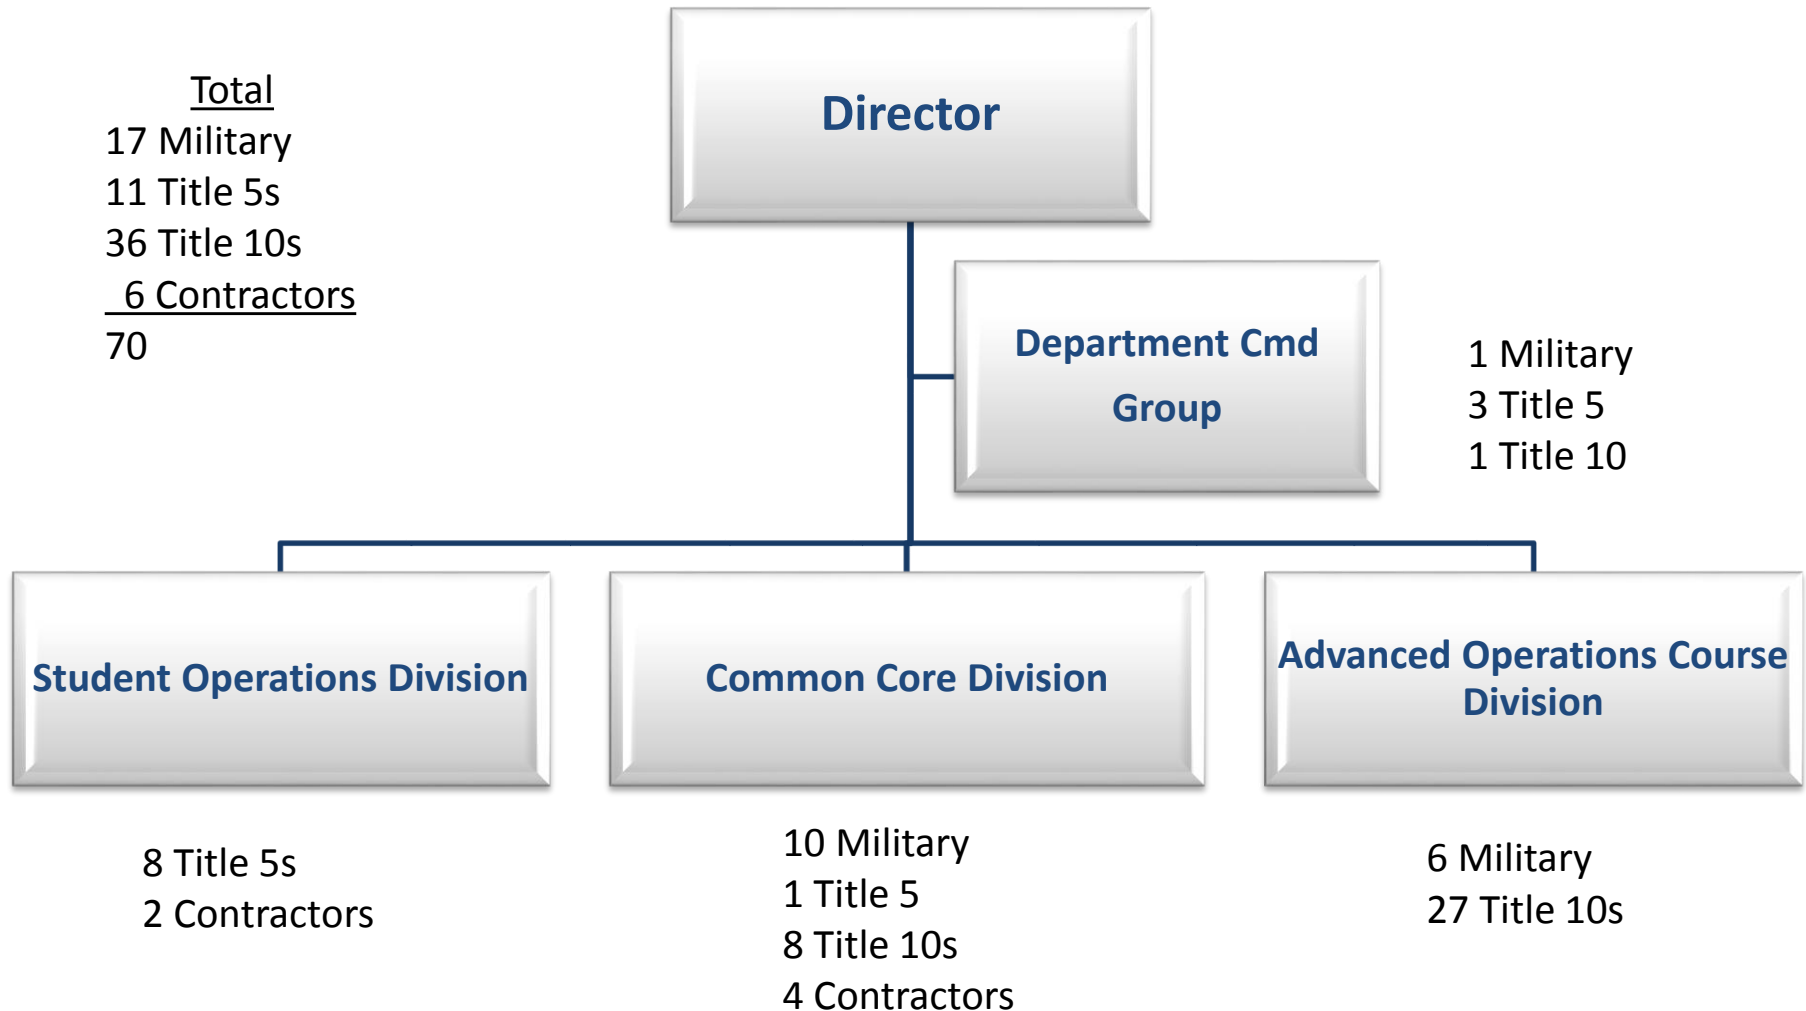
Total
17 Military
11 Title 5s
36 Title 10s
6 Contractors
70

Director

Department Cmd Group

1 Military
3 Title 5
1 Title 10

Student Operations Division

Common Core Division

Advanced Operations Course Division

8 Title 5s
2 Contractors

10 Military
1 Title 5
8 Title 10s
4 Contractors

6 Military
27 Title 10s